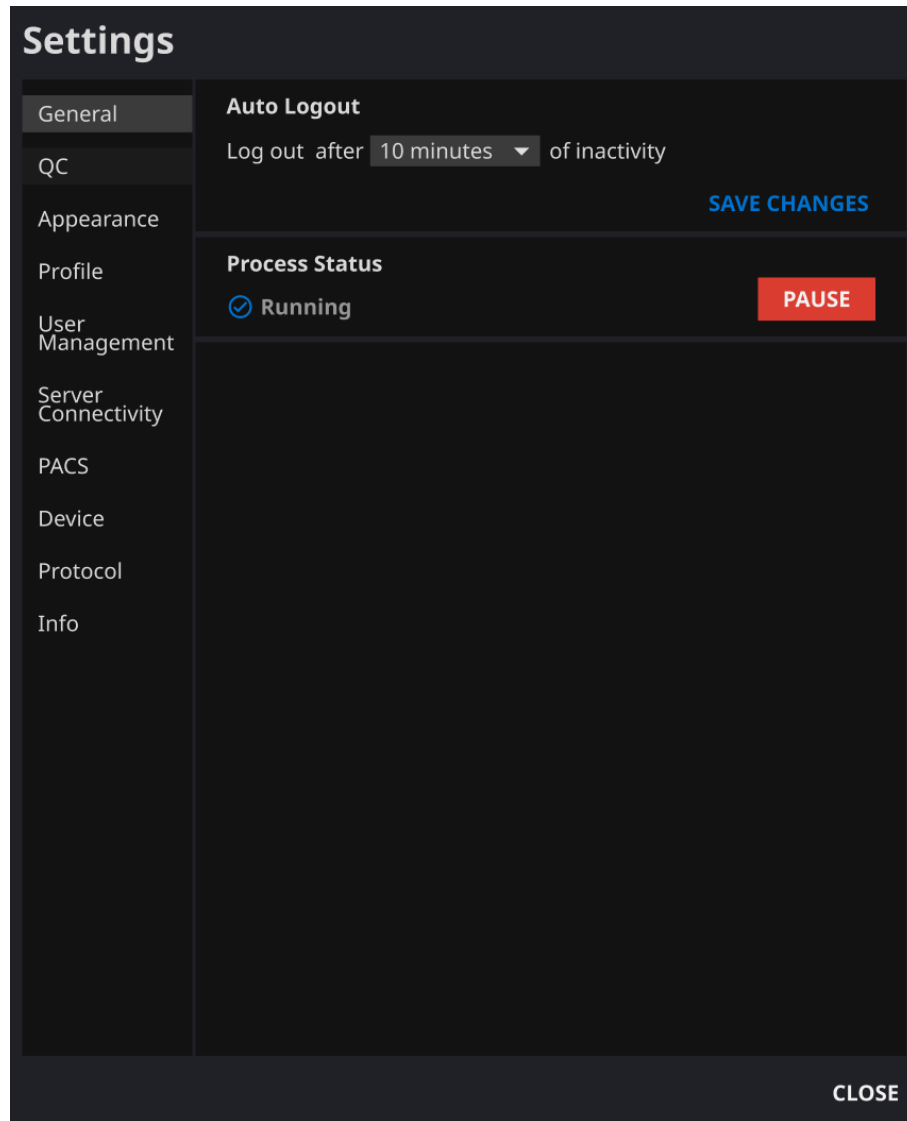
Settings

General
QC
Appearance
Profile
User Management
Server Connectivity
PACS
Device
Protocol
Info

Auto Logout
Log out after 10 minutes of inactivity
SAVE CHANGES

Process Status
Running
PAUSE

CLOSE